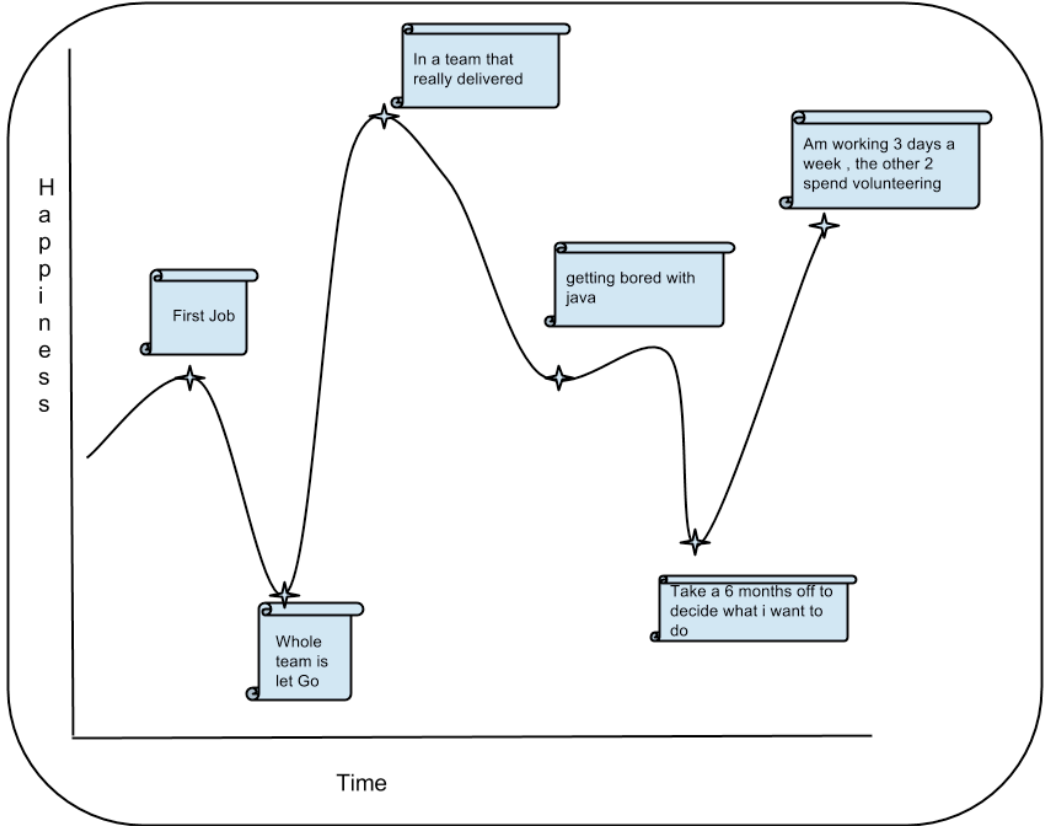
Happiness

In a team that really delivered

Am working 3 days a week , the other 2 spend volunteering

First Job

getting bored with java

Take a 6 months off to decide what i want to do

Whole team is let Go

Time